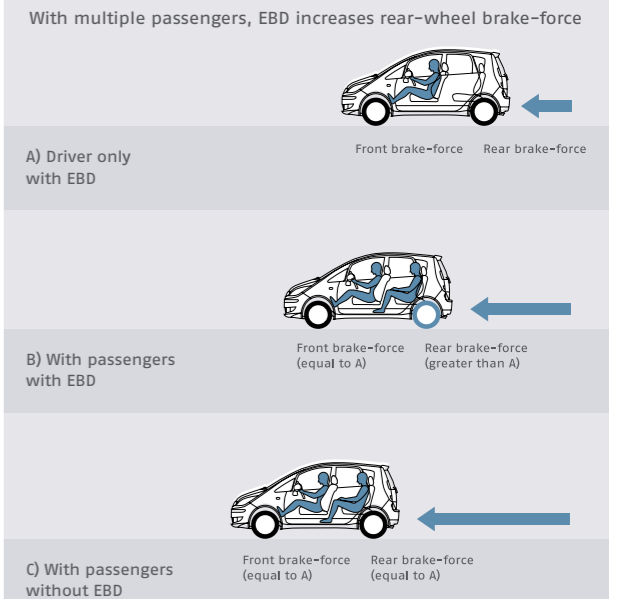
With multiple passengers, EBD increases rear-wheel brake-force

A) Driver only with EBD

Front brake-force

Rear brake-force

B) With passengers with EBD

Front brake-force (equal to A)

Rear brake-force (greater than A)

C) With passengers without EBD

Front brake-force (equal to A)

Rear brake-force (equal to A)